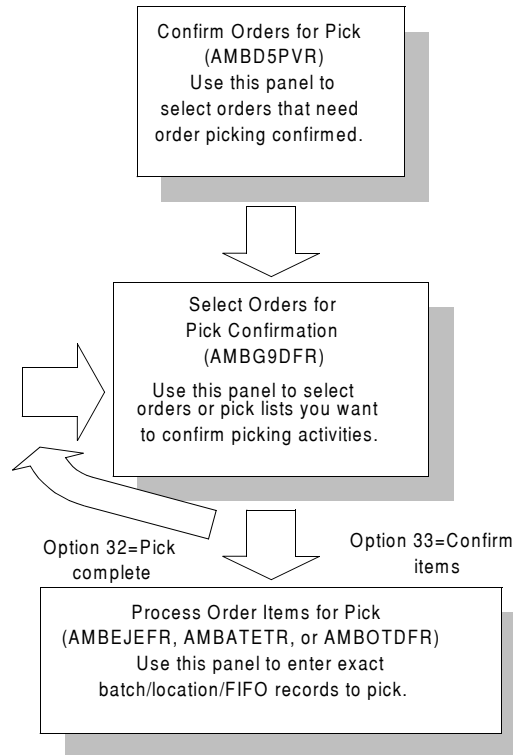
Confirm Orders for Pick
(AMBD5PVR)
Use this panel to select orders that need order picking confirmed.

Select Orders for Pick Confirmation
(AMBG9DFR)
Use this panel to select orders or pick lists you want to confirm picking activities.

Option 32=Pick complete

Option 33=Confirm items

Process Order Items for Pick
(AMBEJEFR, AMBATETR, or AMBOTDFR)
Use this panel to enter exact batch/location/FIFO records to pick.